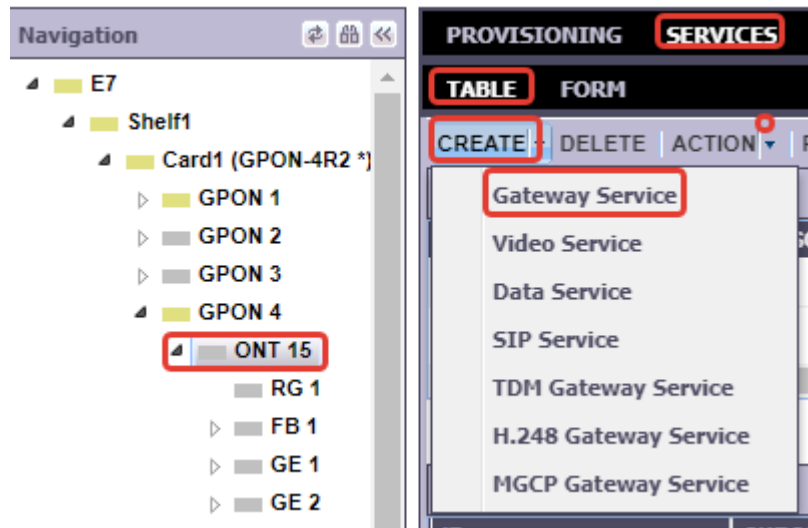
Navigation

E7
Shelf1
Card1 (GPON-4R2 *)
GPON 1
GPON 2
GPON 3
GPON 4
ONT 15
RG 1
FB 1
GE 1
GE 2

PROVISIONING SERVICES
TABLE FORM
CREATE DELETE ACTION
Gateway Service
Video Service
Data Service
SIP Service
TDM Gateway Service
H.248 Gateway Service
MGCP Gateway Service